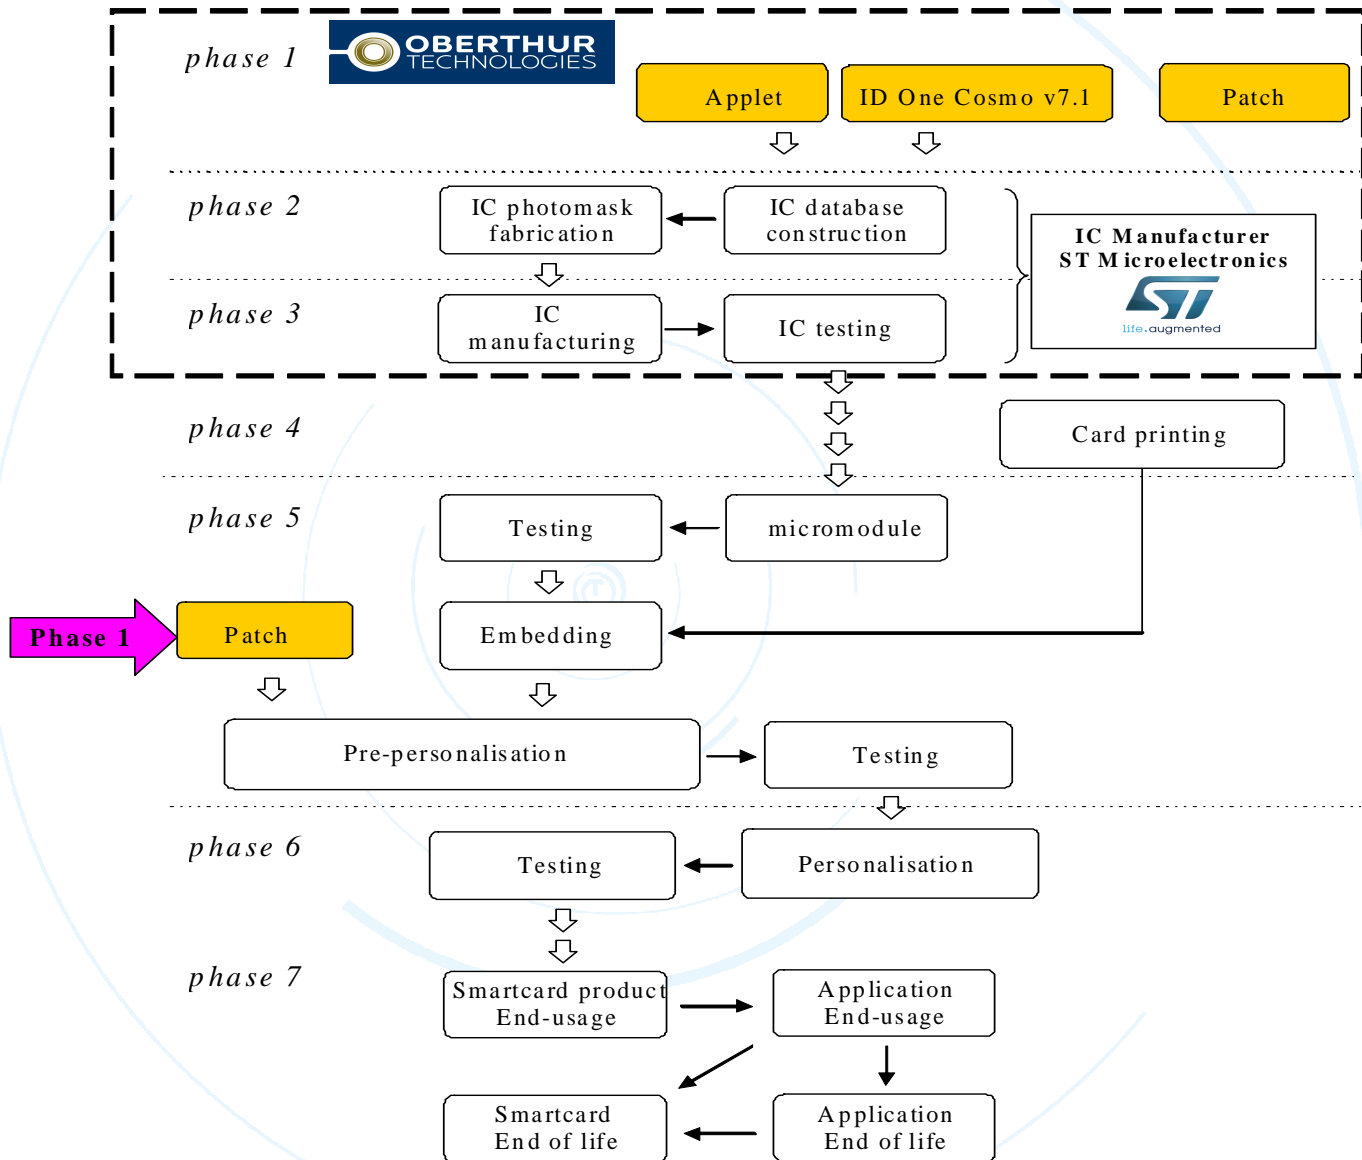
phase 1

OBERTHUR TECHNOLOGIES

Applet

ID One Cosmo v7.1

Patch

phase 2

IC photomask fabrication

IC database construction

IC Manufacturer
ST Microelectronics

life.augmented

phase 3

IC manufacturing

IC testing

phase 4

Card printing

phase 5

Testing

micromodule

Phase 1

Patch

Embedding

Pre-personalisation

Testing

phase 6

Testing

Personalisation

phase 7

Smartcard product End-usage

Application End-usage

Smartcard End of life

Application End of life